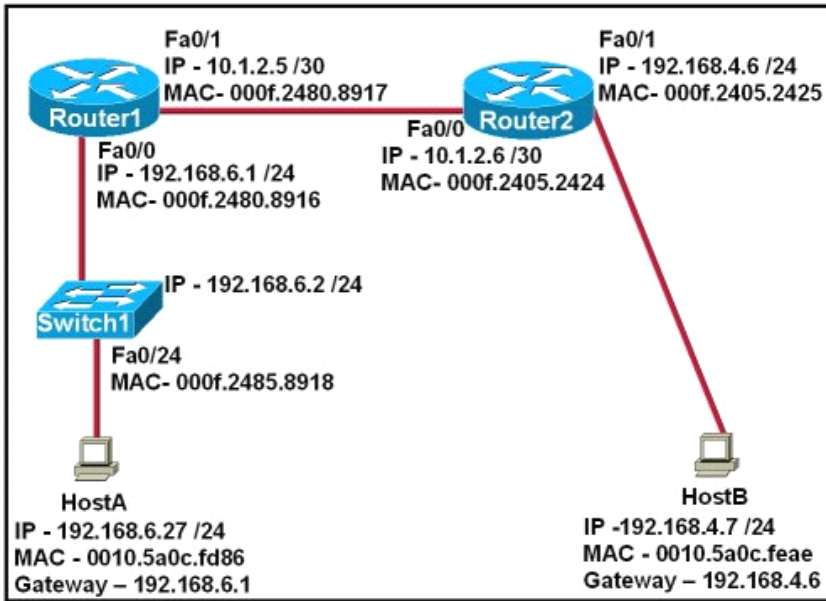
Fa0/1
IP - 10.1.2.5 /30
MAC- 000f.2480.8917

Router1

Fa0/0
IP - 192.168.6.1 /24
MAC- 000f.2480.8916

Fa0/1
IP - 192.168.4.6 /24
MAC- 000f.2405.2425

Router2

Fa0/0
IP - 10.1.2.6 /30
MAC- 000f.2405.2424

IP - 192.168.6.2 /24

Switch1

Fa0/24
MAC- 000f.2485.8918

HostA
IP - 192.168.6.27 /24
MAC - 0010.5a0c.fd86
Gateway – 192.168.6.1

HostB
IP -192.168.4.7 /24
MAC - 0010.5a0c.feae
Gateway – 192.168.4.6